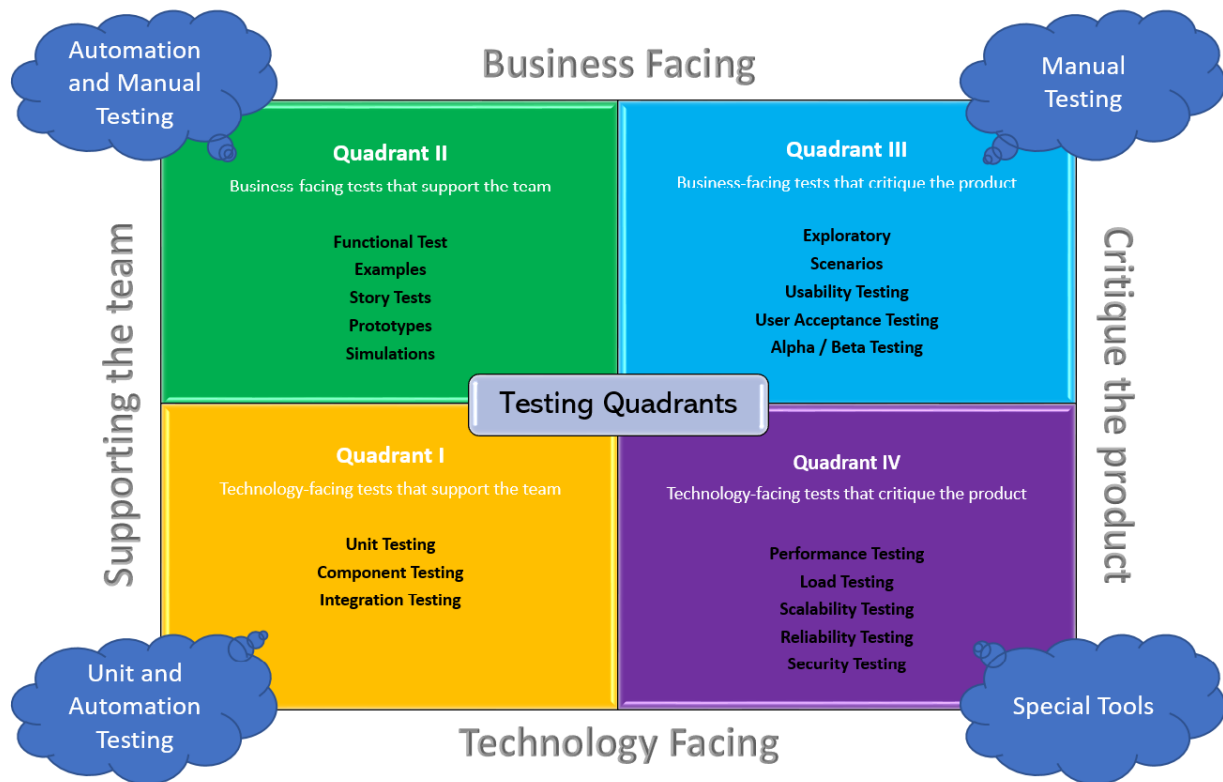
Automation and Manual Testing

Business Facing

Manual Testing

Supporting the team

Quadrant II
Business facing tests that support the team

Functional Test
Examples
Story Tests
Prototypes
Simulations

Quadrant III
Business-facing tests that critique the product

Exploratory
Scenarios
Usability Testing
User Acceptance Testing
Alpha / Beta Testing

Critique the product

Testing Quadrants

Quadrant I
Technology-facing tests that support the team

Unit Testing
Component Testing
Integration Testing

Quadrant IV
Technology-facing tests that critique the product

Performance Testing
Load Testing
Scalability Testing
Reliability Testing
Security Testing

Unit and Automation Testing

Technology Facing

Special Tools